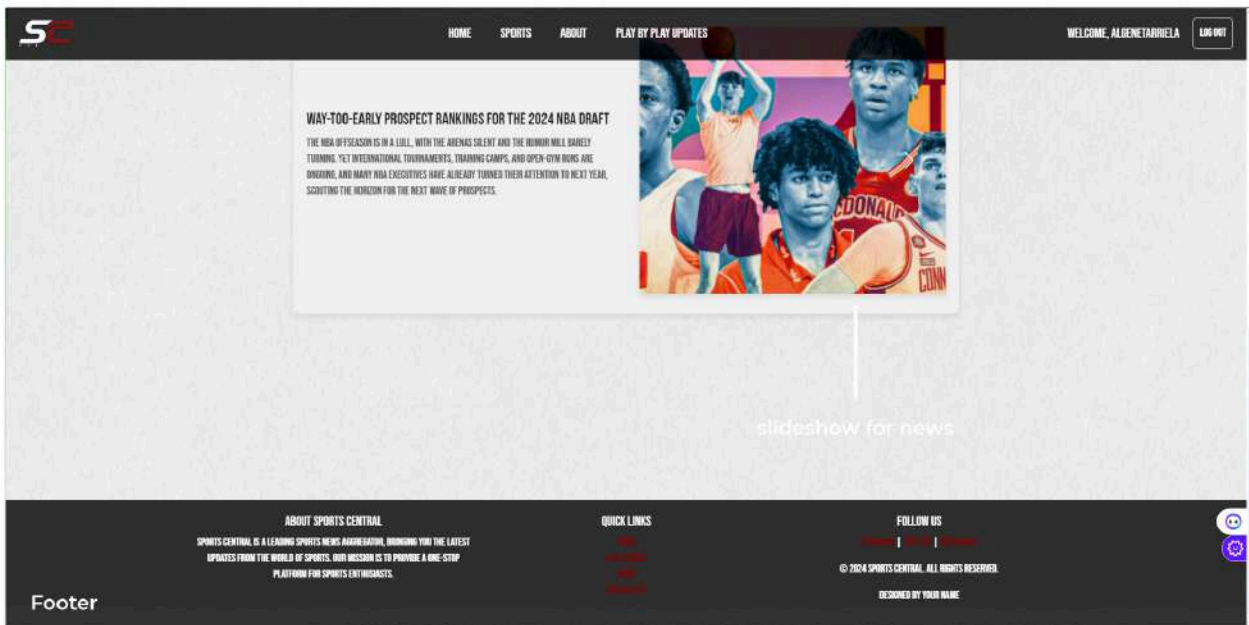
SC

HOME SPORTS ABOUT PLAY BY PLAY UPDATES

WELCOME, ALGENETARRIELA

LOG OUT

WAY-TOO-EARLY PROSPECT RANKINGS FOR THE 2024 NBA DRAFT

THE NBA OFFSEASON IS IN A LULL, WITH THE ARENAS SILENT AND THE RUMOR MILL BARELY TURNING. YET INTERNATIONAL TOURNAMENTS, TRAINING CAMPS, AND OPEN-GYM RUNS ARE ONGOING, AND MANY NBA EXECUTIVES HAVE ALREADY TURNED THEIR ATTENTION TO NEXT YEAR, SCOUTING THE HORIZON FOR THE NEXT WAVE OF PROSPECTS.

DONALD

CONN

slideshow for news

ABOUT SPORTS CENTRAL

SPORTS CENTRAL IS A LEADING SPORTS NEWS AGGREGATOR, BRINGING YOU THE LATEST UPDATES FROM THE WORLD OF SPORTS. OUR MISSION IS TO PROVIDE A ONE-STOP PLATFORM FOR SPORTS ENTHUSIASTS.

QUICK LINKS

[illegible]
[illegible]
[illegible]
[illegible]

FOLLOW US

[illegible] | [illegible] | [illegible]

© 2024 SPORTS CENTRAL. ALL RIGHTS RESERVED.

DESIGNED BY YOUR NAME

Footer